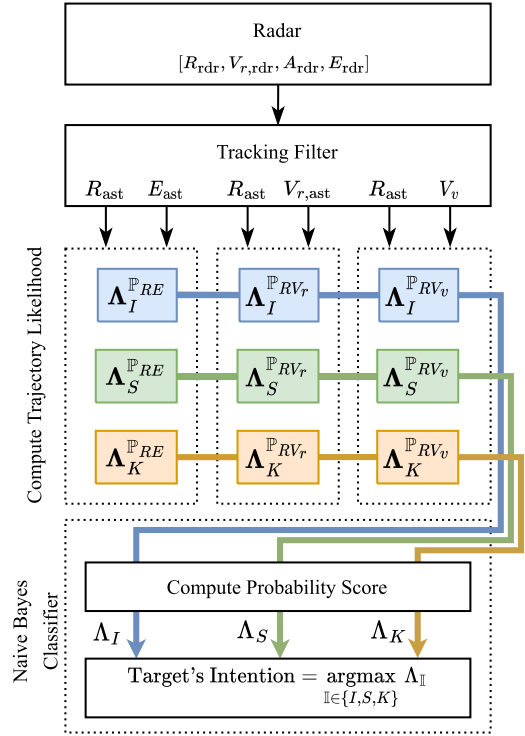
Radar
$[R_{\text{rdr}}, V_{r,\text{rdr}}, A_{\text{rdr}}, E_{\text{rdr}}]$

Tracking Filter
$R_{\text{ast}}$ $E_{\text{ast}}$ $R_{\text{ast}}$ $V_{r,\text{ast}}$ $R_{\text{ast}}$ $V_v$

Compute Trajectory Likelihood

$\mathbf{\Lambda}_I^{\mathbb{P}_{RE}}$ $\mathbf{\Lambda}_I^{\mathbb{P}_{RV_r}}$ $\mathbf{\Lambda}_I^{\mathbb{P}_{RV_v}}$

$\mathbf{\Lambda}_S^{\mathbb{P}_{RE}}$ $\mathbf{\Lambda}_S^{\mathbb{P}_{RV_r}}$ $\mathbf{\Lambda}_S^{\mathbb{P}_{RV_v}}$

$\mathbf{\Lambda}_K^{\mathbb{P}_{RE}}$ $\mathbf{\Lambda}_K^{\mathbb{P}_{RV_r}}$ $\mathbf{\Lambda}_K^{\mathbb{P}_{RV_v}}$

Naive Bayes Classifier

Compute Probability Score

$\Lambda_I$ $\Lambda_S$ $\Lambda_K$

Target's Intention $= \underset{\mathbb{I}\in\{I,S,K\}}{\text{argmax}}\ \Lambda_{\mathbb{I}}$